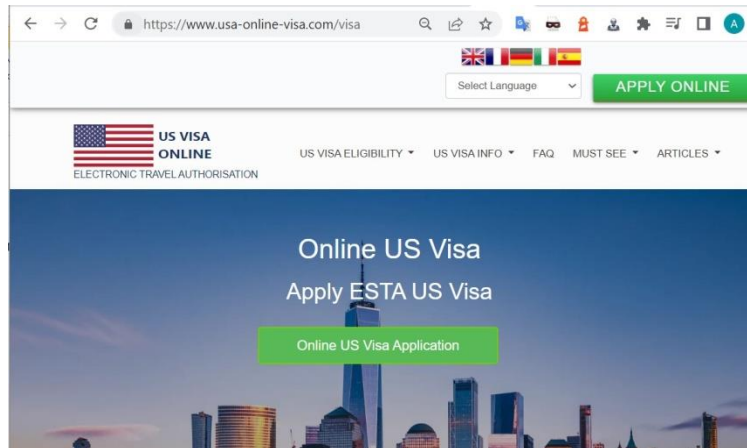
https://www.usa-online-visa.com/visa

Select Language

APPLY ONLINE

US VISA ONLINE
ELECTRONIC TRAVEL AUTHORISATION

US VISA ELIGIBILITY ▾ US VISA INFO ▾ FAQ MUST SEE ▾ ARTICLES ▾

Online US Visa

Apply ESTA US Visa

Online US Visa Application